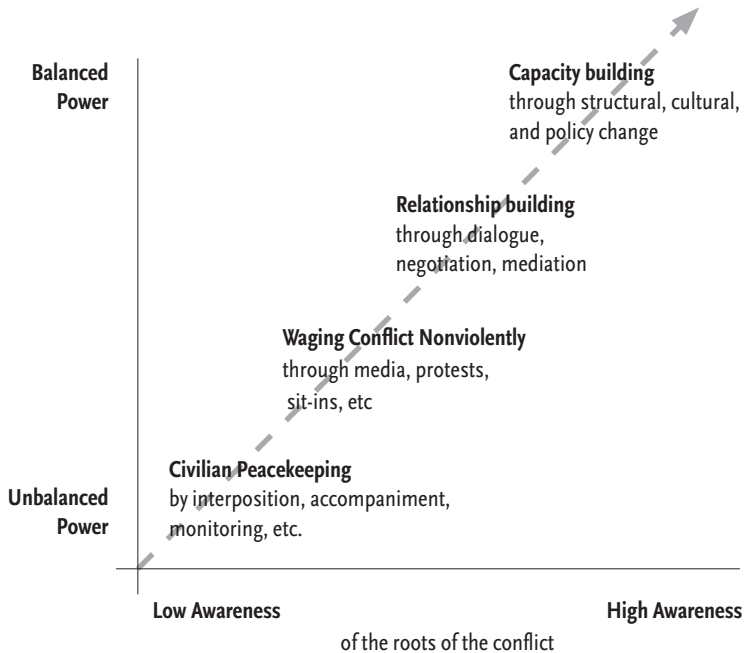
Balanced Power

Unbalanced Power

Capacity building
through structural, cultural, and policy change

Relationship building
through dialogue, negotiation, mediation

Waging Conflict Nonviolently
through media, protests, sit-ins, etc

Civilian Peacekeeping
by interposition, accompaniment, monitoring, etc.

Low Awareness

High Awareness

of the roots of the conflict